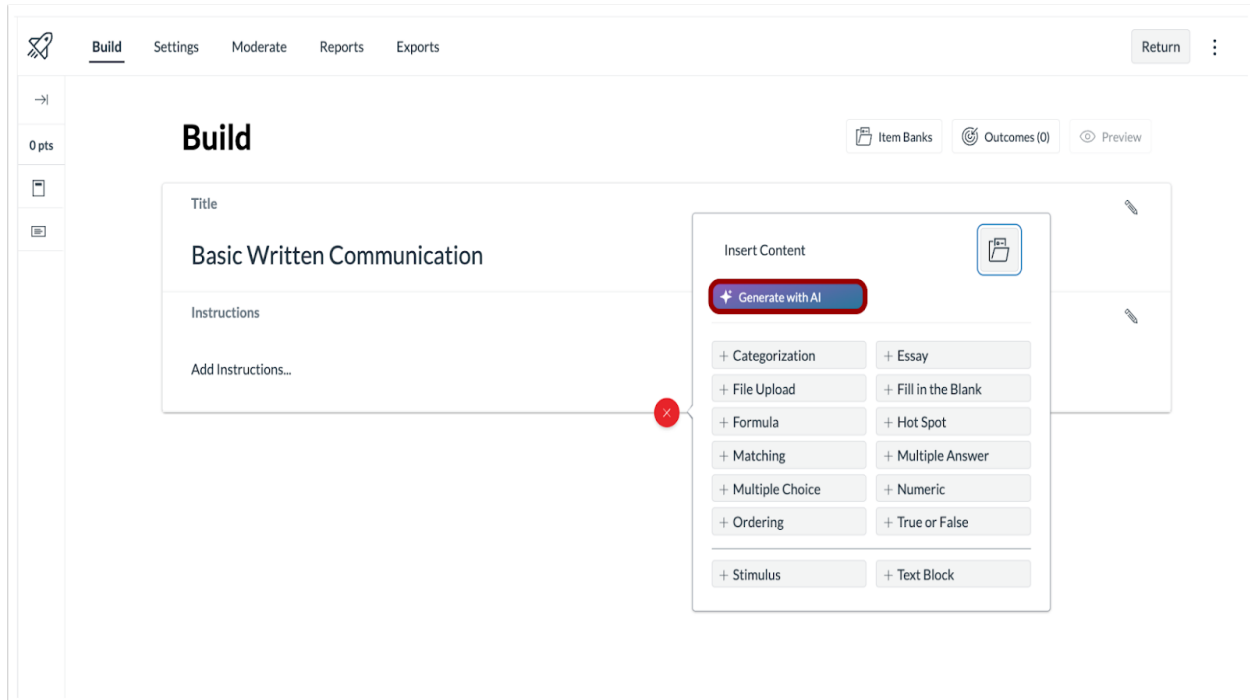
Build Settings Moderate Reports Exports

Return

0 pts

Build

Item Banks Outcomes (0) Preview

Title

Basic Written Communication

Instructions

Add Instructions...

Insert Content

Generate with AI

+ Categorization
+ Essay
+ File Upload
+ Fill in the Blank
+ Formula
+ Hot Spot
+ Matching
+ Multiple Answer
+ Multiple Choice
+ Numeric
+ Ordering
+ True or False

+ Stimulus
+ Text Block